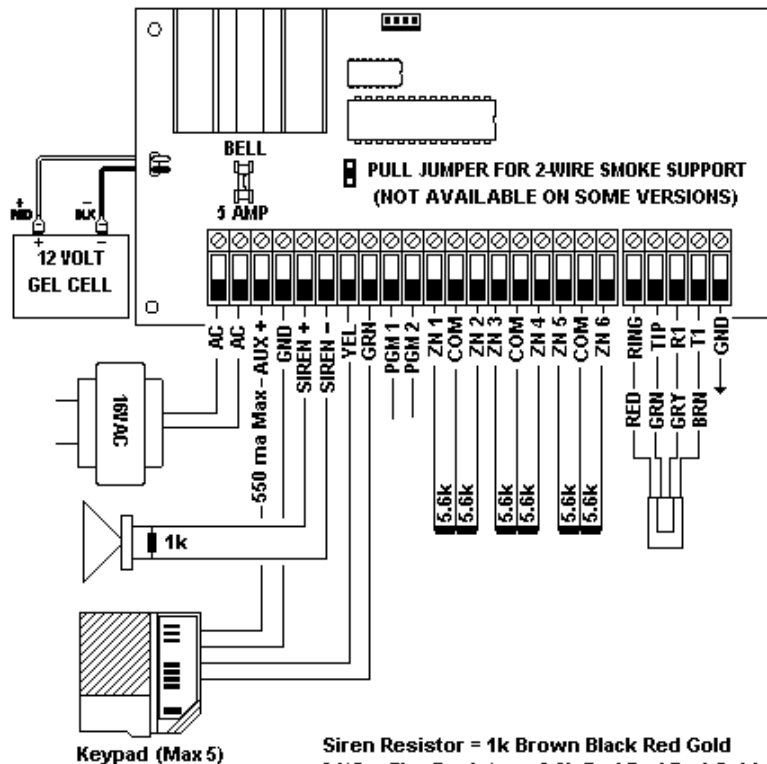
BELL
5 AMP
PULL JUMPER FOR 2-WIRE SMOKE SUPPORT
(NOT AVAILABLE ON SOME VERSIONS)
+
RED
-
BLK
+
-
12 VOLT
GEL CELL
AC
AC
AUX +
GND
SIREN +
SIREN -
YEL
GRN
PGM 1
PGM 2
ZN 1
COM
ZN 2
ZN 3
COM
ZN 4
ZN 5
COM
ZN 6
RING
TIP
R1
T1
GND
16VAC
550 ma Max
RED
GRN
GRY
BRN
5.6k
5.6k
5.6k
5.6k
5.6k
5.6k
1k
Keypad (Max 5)
Siren Resistor = 1k Brown Black Red Gold
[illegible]